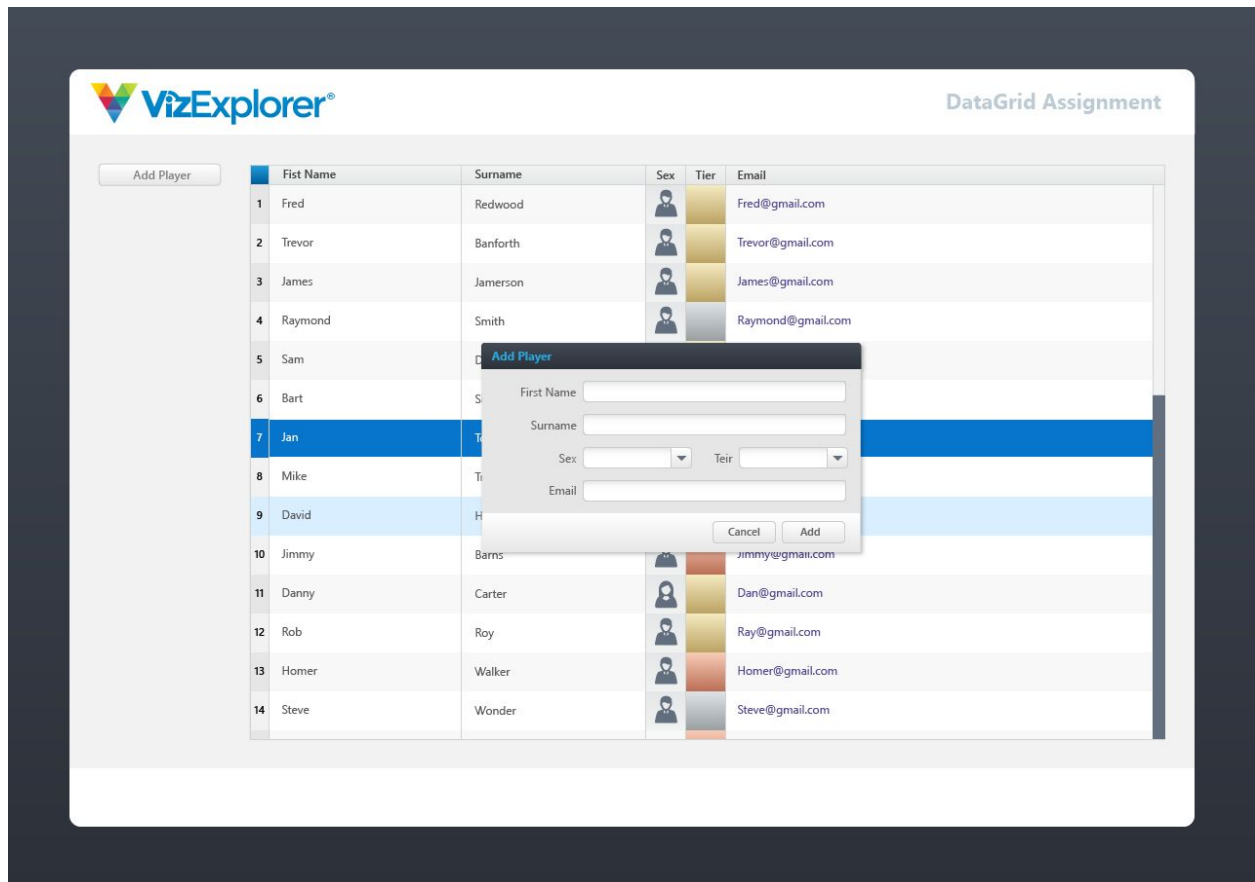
VizExplorer®

DataGrid Assignment

Add Player

| | Fist Name | Surname | Sex | Tier | Email |
|---|---|---|---|---|---|
| 1 | Fred | Redwood | | | Fred@gmail.com |
| 2 | Trevor | Banforth | | | Trevor@gmail.com |
| 3 | James | Jamerson | | | James@gmail.com |
| 4 | Raymond | Smith | | | Raymond@gmail.com |
| 5 | Sam | D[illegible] | | | |
| 6 | Bart | S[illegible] | | | |
| 7 | Jan | T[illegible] | | | |
| 8 | Mike | T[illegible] | | | |
| 9 | David | H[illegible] | | | |
| 10 | Jimmy | Barns | | | Jimmy@gmail.com |
| 11 | Danny | Carter | | | Dan@gmail.com |
| 12 | Rob | Roy | | | Ray@gmail.com |
| 13 | Homer | Walker | | | Homer@gmail.com |
| 14 | Steve | Wonder | | | Steve@gmail.com |

Add Player

First Name

Surname

Sex

Teir

Email

Cancel

Add